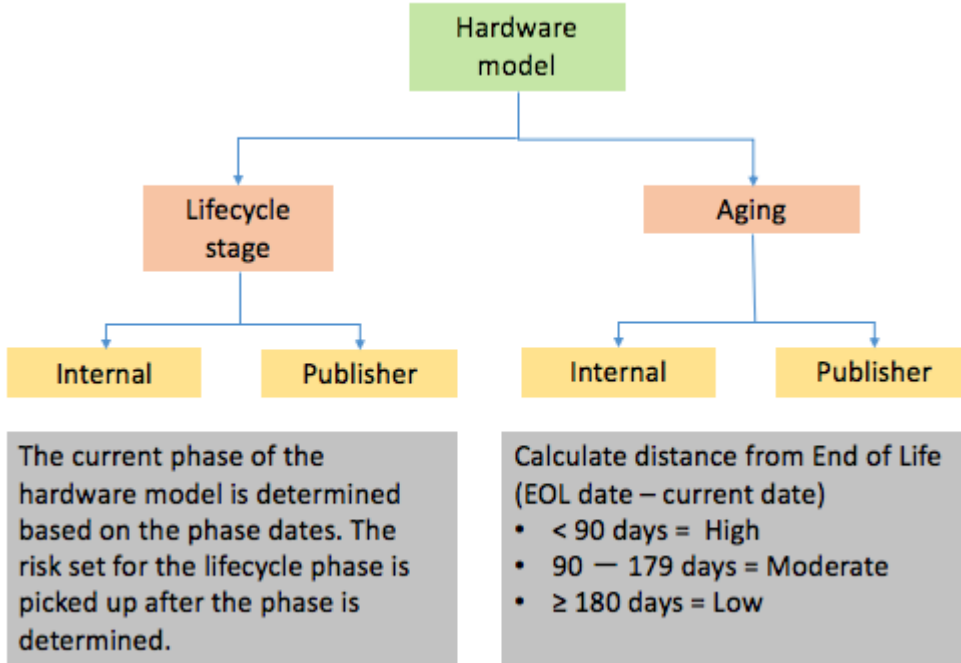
Hardware model

Lifecycle stage

Aging

Internal

Publisher

Internal

Publisher

The current phase of the hardware model is determined based on the phase dates. The risk set for the lifecycle phase is picked up after the phase is determined.

Calculate distance from End of Life (EOL date – current date)
• < 90 days = High
• 90 — 179 days = Moderate
• ≥ 180 days = Low